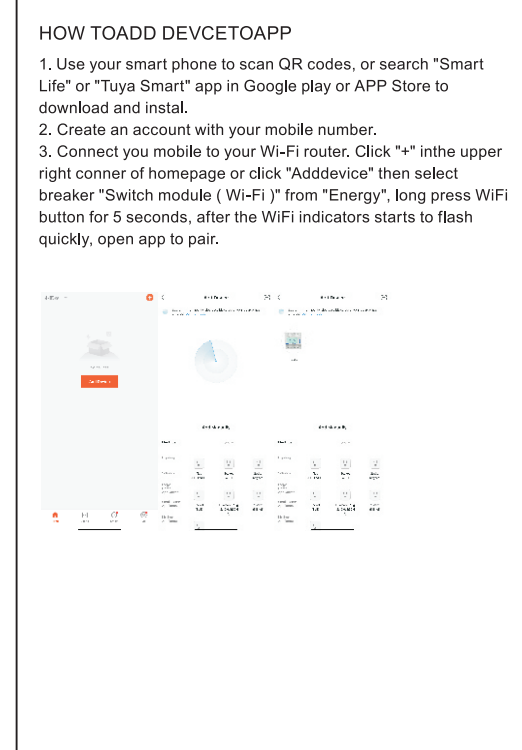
HOW TOADD DEVCETOAPP

1. Use your smart phone to scan QR codes, or search "Smart Life" or "Tuya Smart" app in Google play or APP Store to download and instal.
2. Create an account with your mobile number.
3. Connect you mobile to your Wi-Fi router. Click "+" inthe upper right conner of homepage or click "Adddevice" then select breaker "Switch module ( Wi-Fi )" from "Energy", long press WiFi button for 5 seconds, after the WiFi indicators starts to flash quickly, open app to pair.

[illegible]